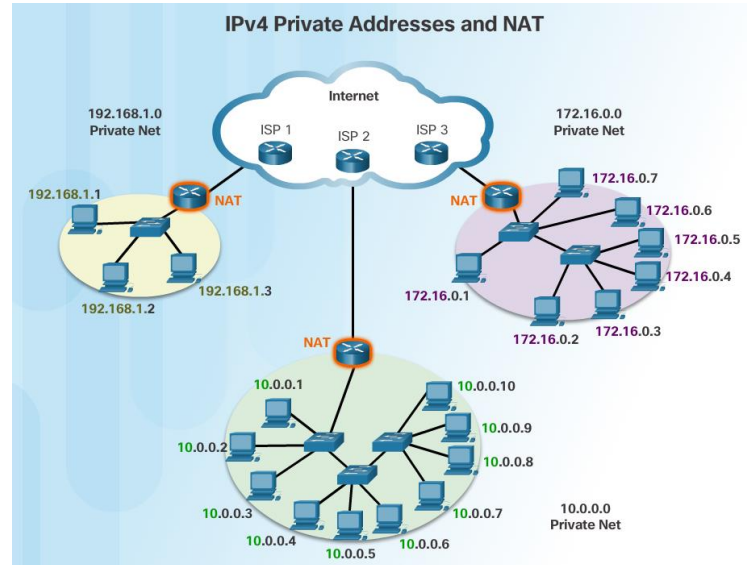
IPv4 Private Addresses and NAT

Internet

ISP 1

ISP 2

ISP 3

192.168.1.0
Private Net

172.16.0.0
Private Net

NAT

192.168.1.1

192.168.1.3

192.168.1.2

NAT

172.16.0.7

172.16.0.6

172.16.0.5

172.16.0.4

172.16.0.1

172.16.0.2

172.16.0.3

NAT

10.0.0.1

10.0.0.10

10.0.0.9

10.0.0.2

10.0.0.8

10.0.0.3

10.0.0.7

10.0.0.4

10.0.0.5

10.0.0.6

10.0.0.0
Private Net